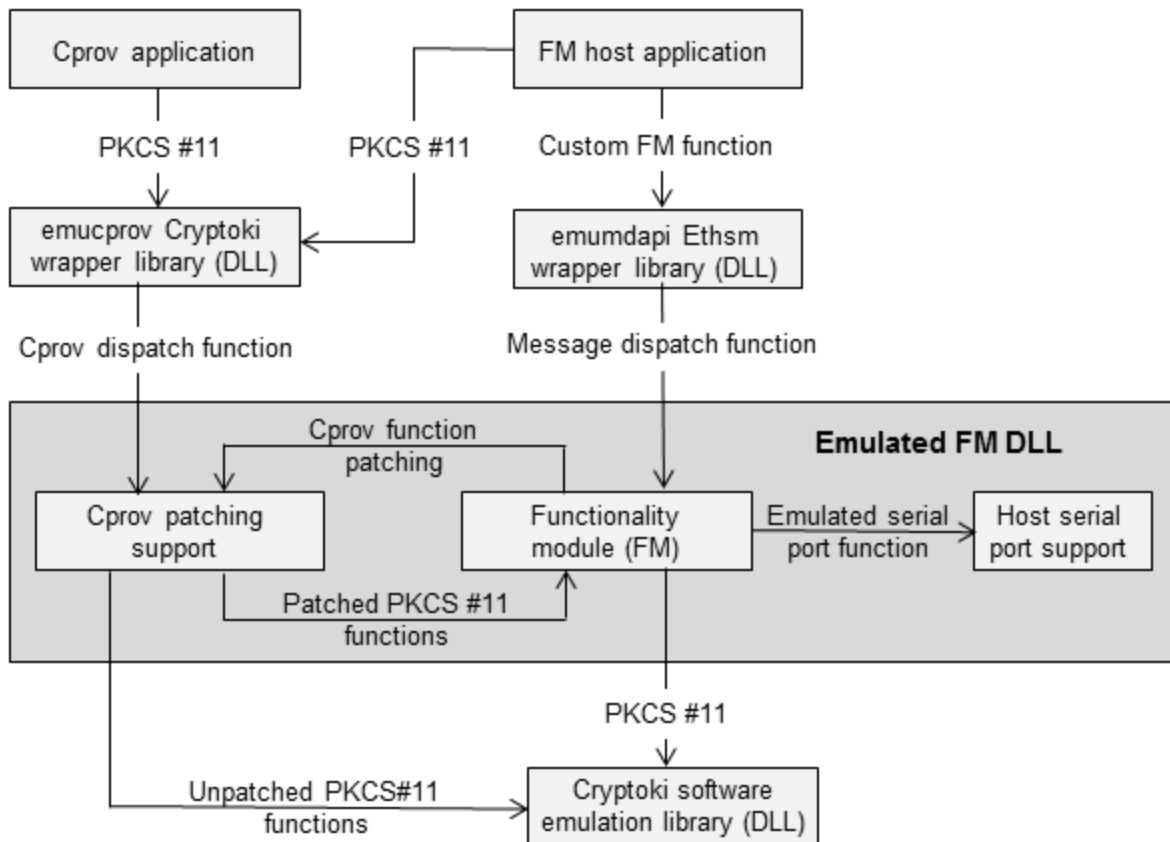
Cprov application

FM host application

PKCS #11

PKCS #11

Custom FM function

emucprov Cryptoki wrapper library (DLL)

emumdapi Ethsm wrapper library (DLL)

Cprov dispatch function

Message dispatch function

Emulated FM DLL

Cprov function patching

Cprov patching support

Functionality module (FM)

Emulated serial port function

Host serial port support

Patched PKCS #11 functions

PKCS #11

Unpatched PKCS#11 functions

Cryptoki software emulation library (DLL)